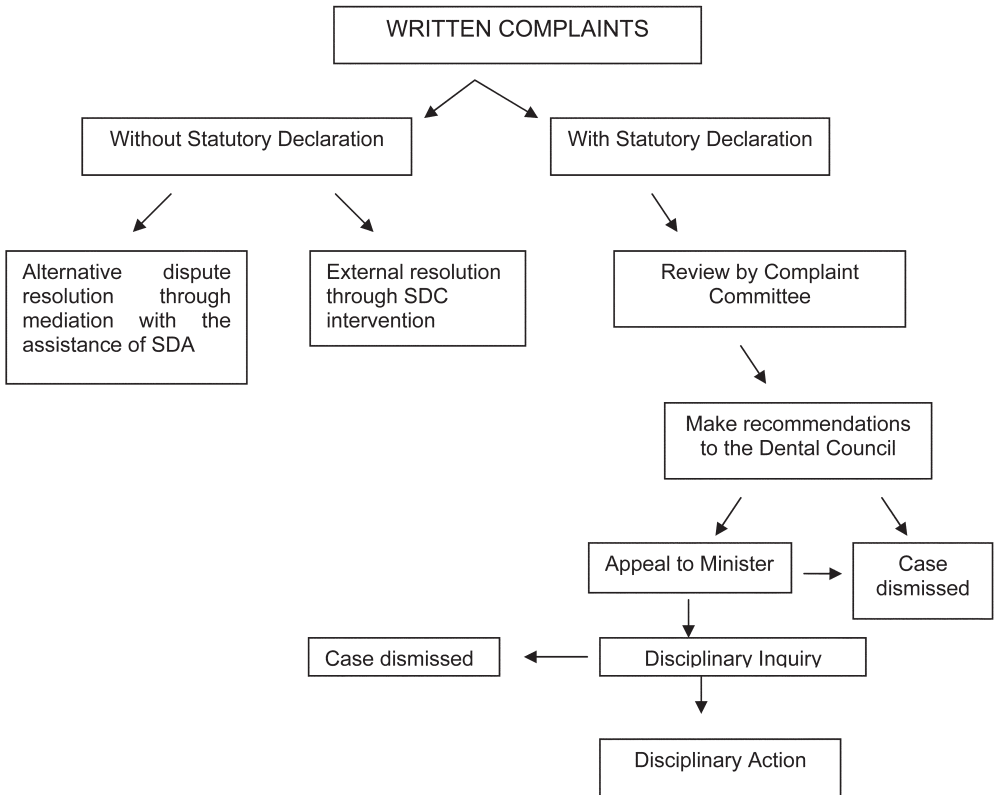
WRITTEN COMPLAINTS

Without Statutory Declaration

With Statutory Declaration

Alternative dispute resolution through mediation with the assistance of SDA

External resolution through SDC intervention

Review by Complaint Committee

Make recommendations to the Dental Council

Appeal to Minister

Case dismissed

Case dismissed

Disciplinary Inquiry

Disciplinary Action